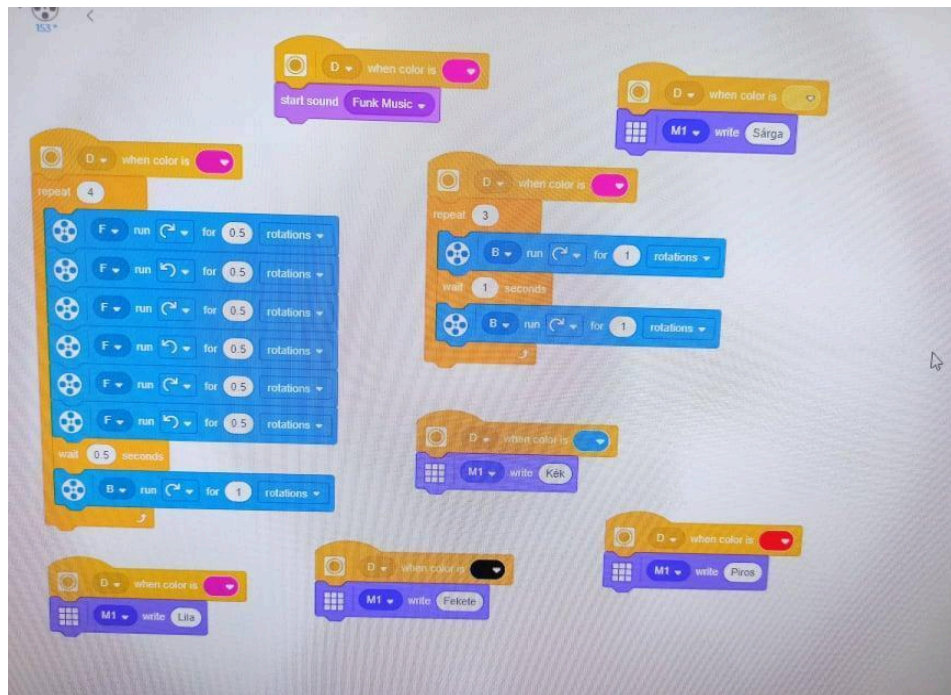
153°

D when color is
start sound Funk Music

D when color is
M1 write Sárga

D when color is
repeat 4
F run for 0.5 rotations
F run for 0.5 rotations
F run for 0.5 rotations
F run for 0.5 rotations
F run for 0.5 rotations
F run for 0.5 rotations
wait 0.5 seconds
B run for 1 rotations

D when color is
repeat 3
B run for 1 rotations
wait 1 seconds
B run for 1 rotations

D when color is
M1 write Kék

D when color is
M1 write Piros

D when color is
M1 write Lila

D when color is
M1 write Fekete